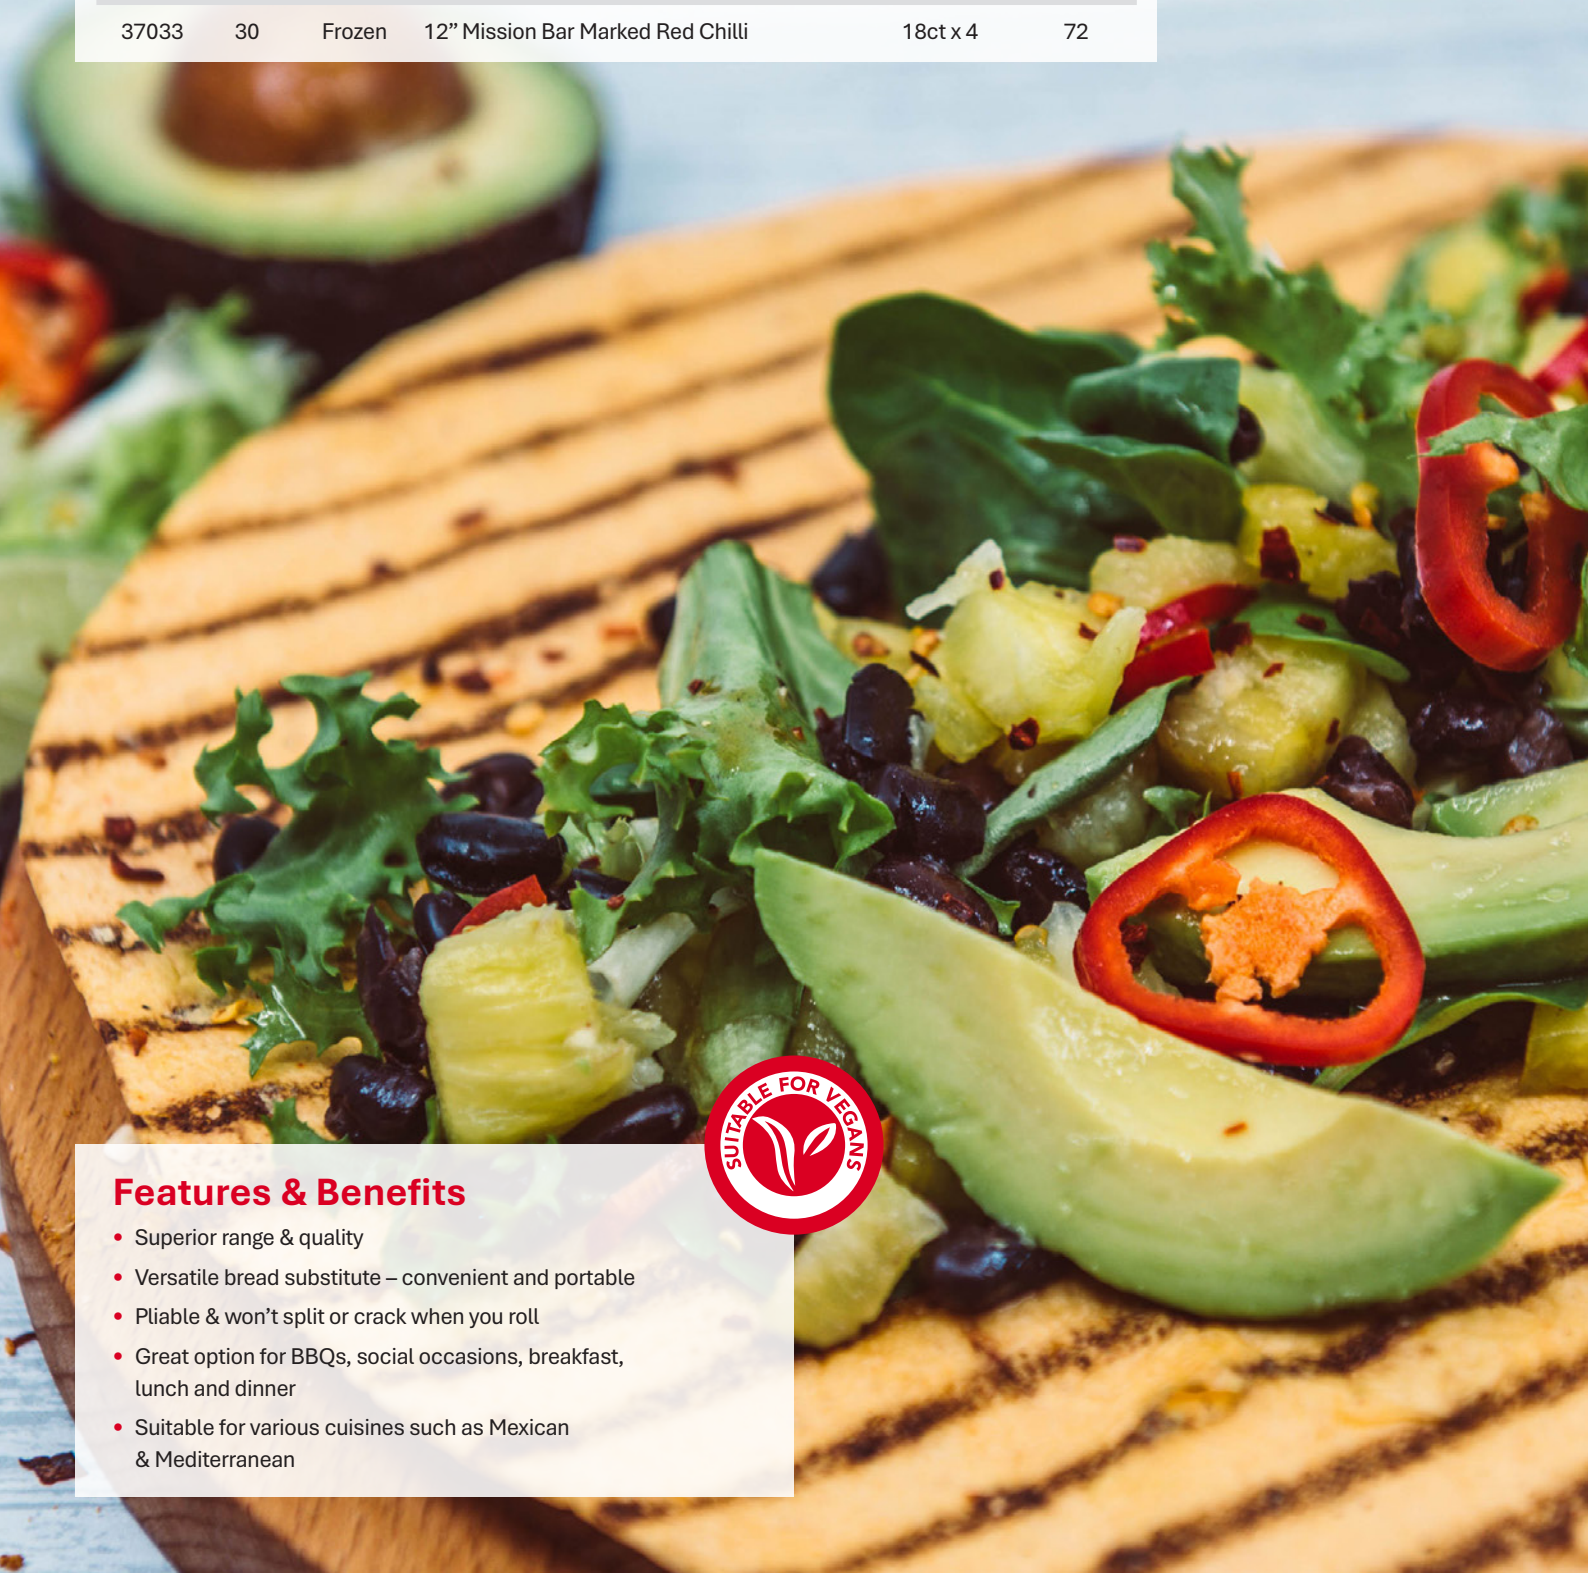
| 37033 | 30 | Frozen | 12” Mission Bar Marked Red Chilli | 18ct x 4 | 72 |
|---|---|---|---|---|---|

SUITABLE FOR VEGANS

Features & Benefits

- Superior range & quality
- Versatile bread substitute – convenient and portable
- Pliable & won’t split or crack when you roll
- Great option for BBQs, social occasions, breakfast, lunch and dinner
- Suitable for various cuisines such as Mexican & Mediterranean